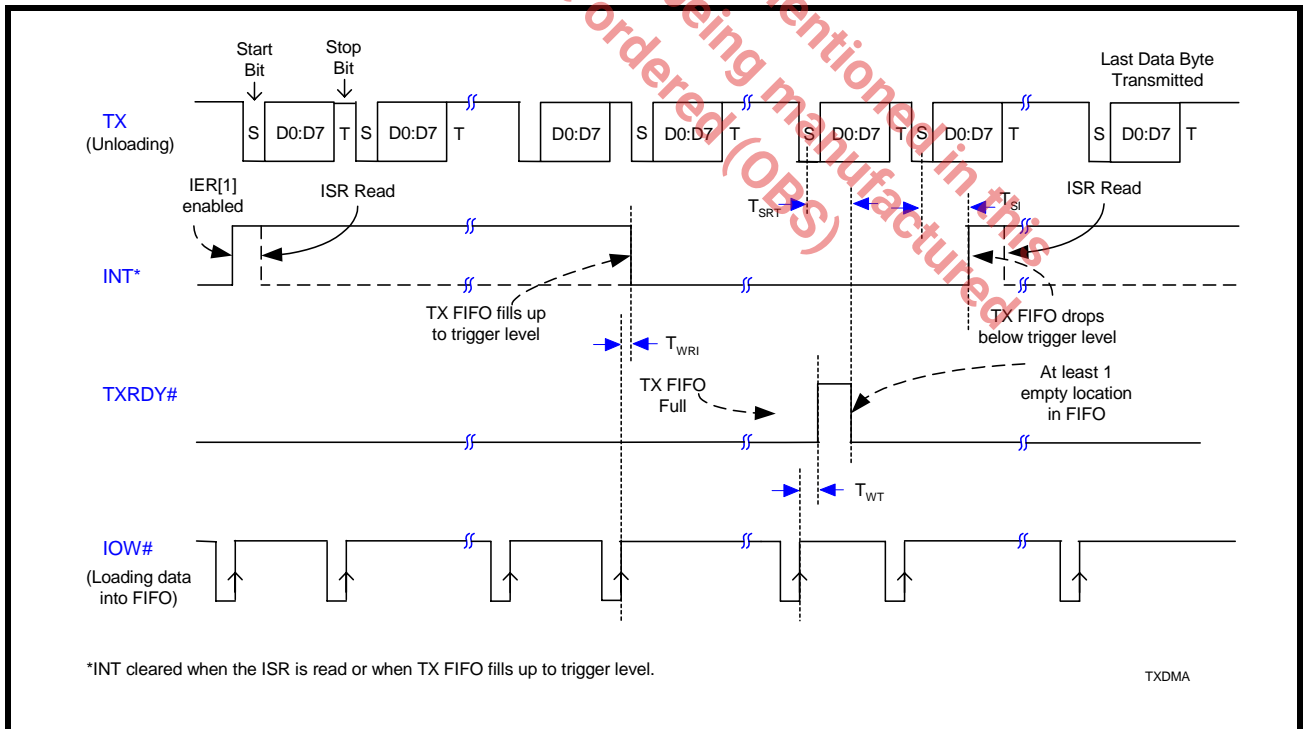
Start Bit

Stop Bit

Last Data Byte Transmitted

TX (Unloading)

S D0:D7 T S D0:D7 T D0:D7 S D0:D7 T S D0:D7 T S D0:D7 T S D0:D7 T

IER[1] enabled

ISR Read

$T_{SRT}$

$T_{SI}$

ISR Read

INT*

TX FIFO fills up to trigger level

TX FIFO drops below trigger level

$T_{WRI}$

TXRDY#

TX FIFO Full

At least 1 empty location in FIFO

$T_{WT}$

IOW# (Loading data into FIFO)

*INT cleared when the ISR is read or when TX FIFO fills up to trigger level.

TXDMA

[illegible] being mentioned in this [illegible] ordered (OBS) manufactured